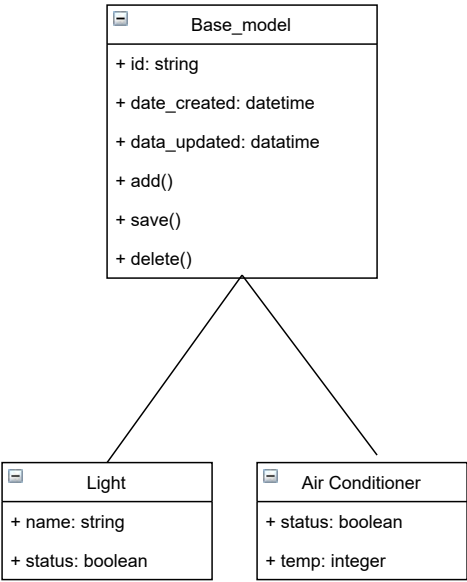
Base_model

+ id: string

+ date_created: datetime

+ data_updated: datatime

+ add()

+ save()

+ delete()

Light

+ name: string

+ status: boolean

Air Conditioner

+ status: boolean

+ temp: integer